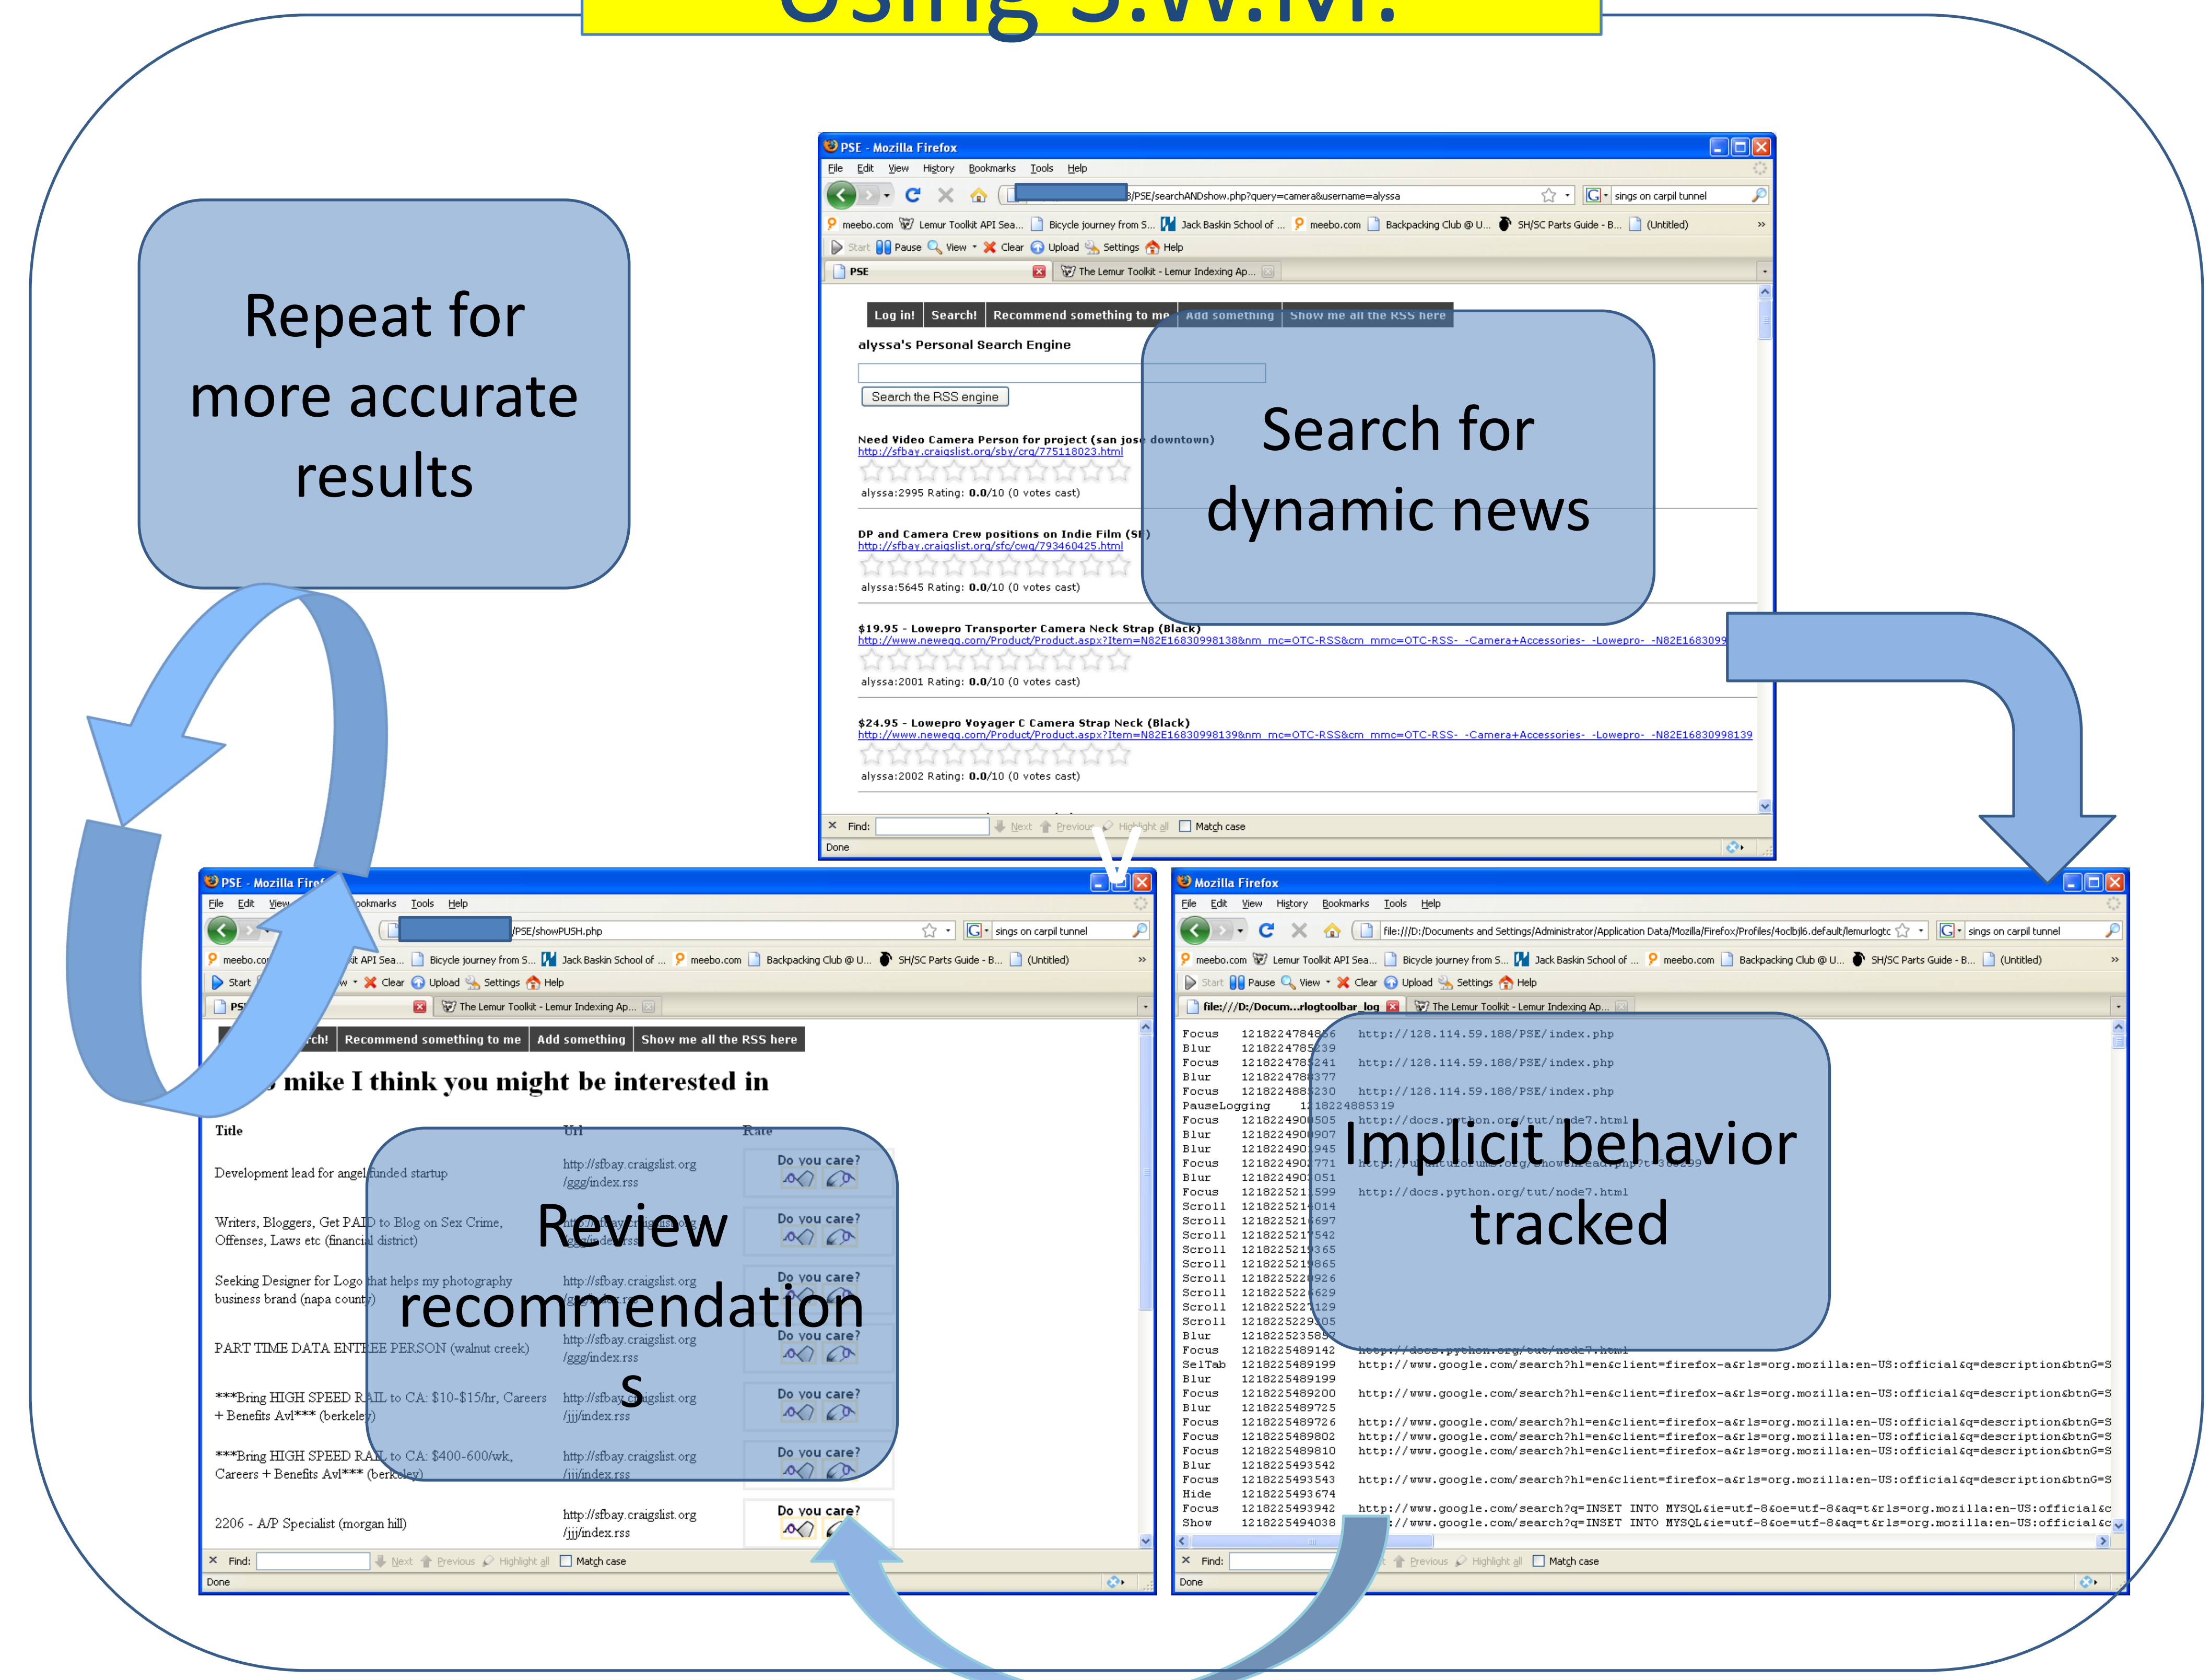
Using S.W.M.

Repeat for more accurate results

PSE - Mozilla Firefox
File Edit View History Bookmarks Tools Help
/PSE/searchANDshow.php?query=camera&username=alyssa
sings on carpil tunnel
meebo.com Lemur Toolkit API Sea... Bicycle journey from S... Jack Baskin School of ... meebo.com Backpacking Club @ U... SH/SC Parts Guide - B... (Untitled)
Start Pause View Clear Upload Settings Help
PSE
The Lemur Toolkit - Lemur Indexing Ap...
Log in! Search! Recommend something to me Add something Show me all the RSS here
alyssa's Personal Search Engine
Search the RSS engine
Need Video Camera Person for project (san jose downtown)
http://sfbay.craigslist.org/sby/crg/775118023.html
alyssa:2995 Rating: 0.0/10 (0 votes cast)
DP and Camera Crew positions on Indie Film (SF)
http://sfbay.craigslist.org/sfc/cwg/793460425.html
alyssa:5645 Rating: 0.0/10 (0 votes cast)
$19.95 - Lowepro Transporter Camera Neck Strap (Black)
http://www.newegg.com/Product/Product.aspx?Item=N82E16830998138&nm_mc=OTC-RSS&cm_mmc=OTC-RSS-_-Camera+Accessories-_-Lowepro-_-N82E1683099
alyssa:2001 Rating: 0.0/10 (0 votes cast)
$24.95 - Lowepro Voyager C Camera Strap Neck (Black)
http://www.newegg.com/Product/Product.aspx?Item=N82E16830998139&nm_mc=OTC-RSS&cm_mmc=OTC-RSS-_-Camera+Accessories-_-Lowepro-_-N82E16830998139
alyssa:2002 Rating: 0.0/10 (0 votes cast)
Find: Next Previous Highlight all Match case
Done

Search for dynamic news

PSE - Mozilla Firefox
File Edit View Bookmarks Tools Help
/PSE/showPUSH.php
sings on carpil tunnel
meebo.com API Sea... Bicycle journey from S... Jack Baskin School of ... meebo.com Backpacking Club @ U... SH/SC Parts Guide - B... (Untitled)
Start Clear Upload Settings Help
PSE The Lemur Toolkit - Lemur Indexing Ap...
rch! Recommend something to me Add something Show me all the RSS here
mike I think you might be interested in
Title Url Rate
Development lead for angel funded startup http://sfbay.craigslist.org /ggg/index.rss Do you care?
Writers, Bloggers, Get PAID to Blog on Sex Crime, Offenses, Laws etc (financial district) /ggg/index.rss Do you care?
Seeking Designer for Logo that helps my photography business brand (napa county) http://sfbay.craigslist.org Do you care?
PART TIME DATA ENTREE PERSON (walnut creek) http://sfbay.craigslist.org /ggg/index.rss Do you care?
***Bring HIGH SPEED RAIL to CA: $10-$15/hr, Careers + Benefits Avl*** (berkeley) http://sfbay.craigslist.org /jjj/index.rss Do you care?
***Bring HIGH SPEED RAIL to CA: $400-600/wk, Careers + Benefits Avl*** (berkeley) http://sfbay.craigslist.org /jjj/index.rss Do you care?
2206 - A/P Specialist (morgan hill) http://sfbay.craigslist.org /jjj/index.rss Do you care?
Find: Next Previous Highlight all Match case
Done

Review recommendations

Mozilla Firefox
File Edit View History Bookmarks Tools Help
file:///D:/Documents and Settings/Administrator/Application Data/Mozilla/Firefox/Profiles/4oclbj6.default/lemurlogtc
sings on carpil tunnel
file:///D:/Docum...rlogtoolbar_log The Lemur Toolkit - Lemur Indexing Ap...
Focus 1218224784856 http://128.114.59.188/PSE/index.php
Blur 1218224785239
Focus 1218224785241 http://128.114.59.188/PSE/index.php
Blur 1218224780377
Focus 1218224885230 http://128.114.59.188/PSE/index.php
PauseLogging 1218224885319
Focus 1218224900505 http://docs.python.org/tut/node7.html
Scroll 1218225214014
Show 1218225494038

Implicit behavior tracked